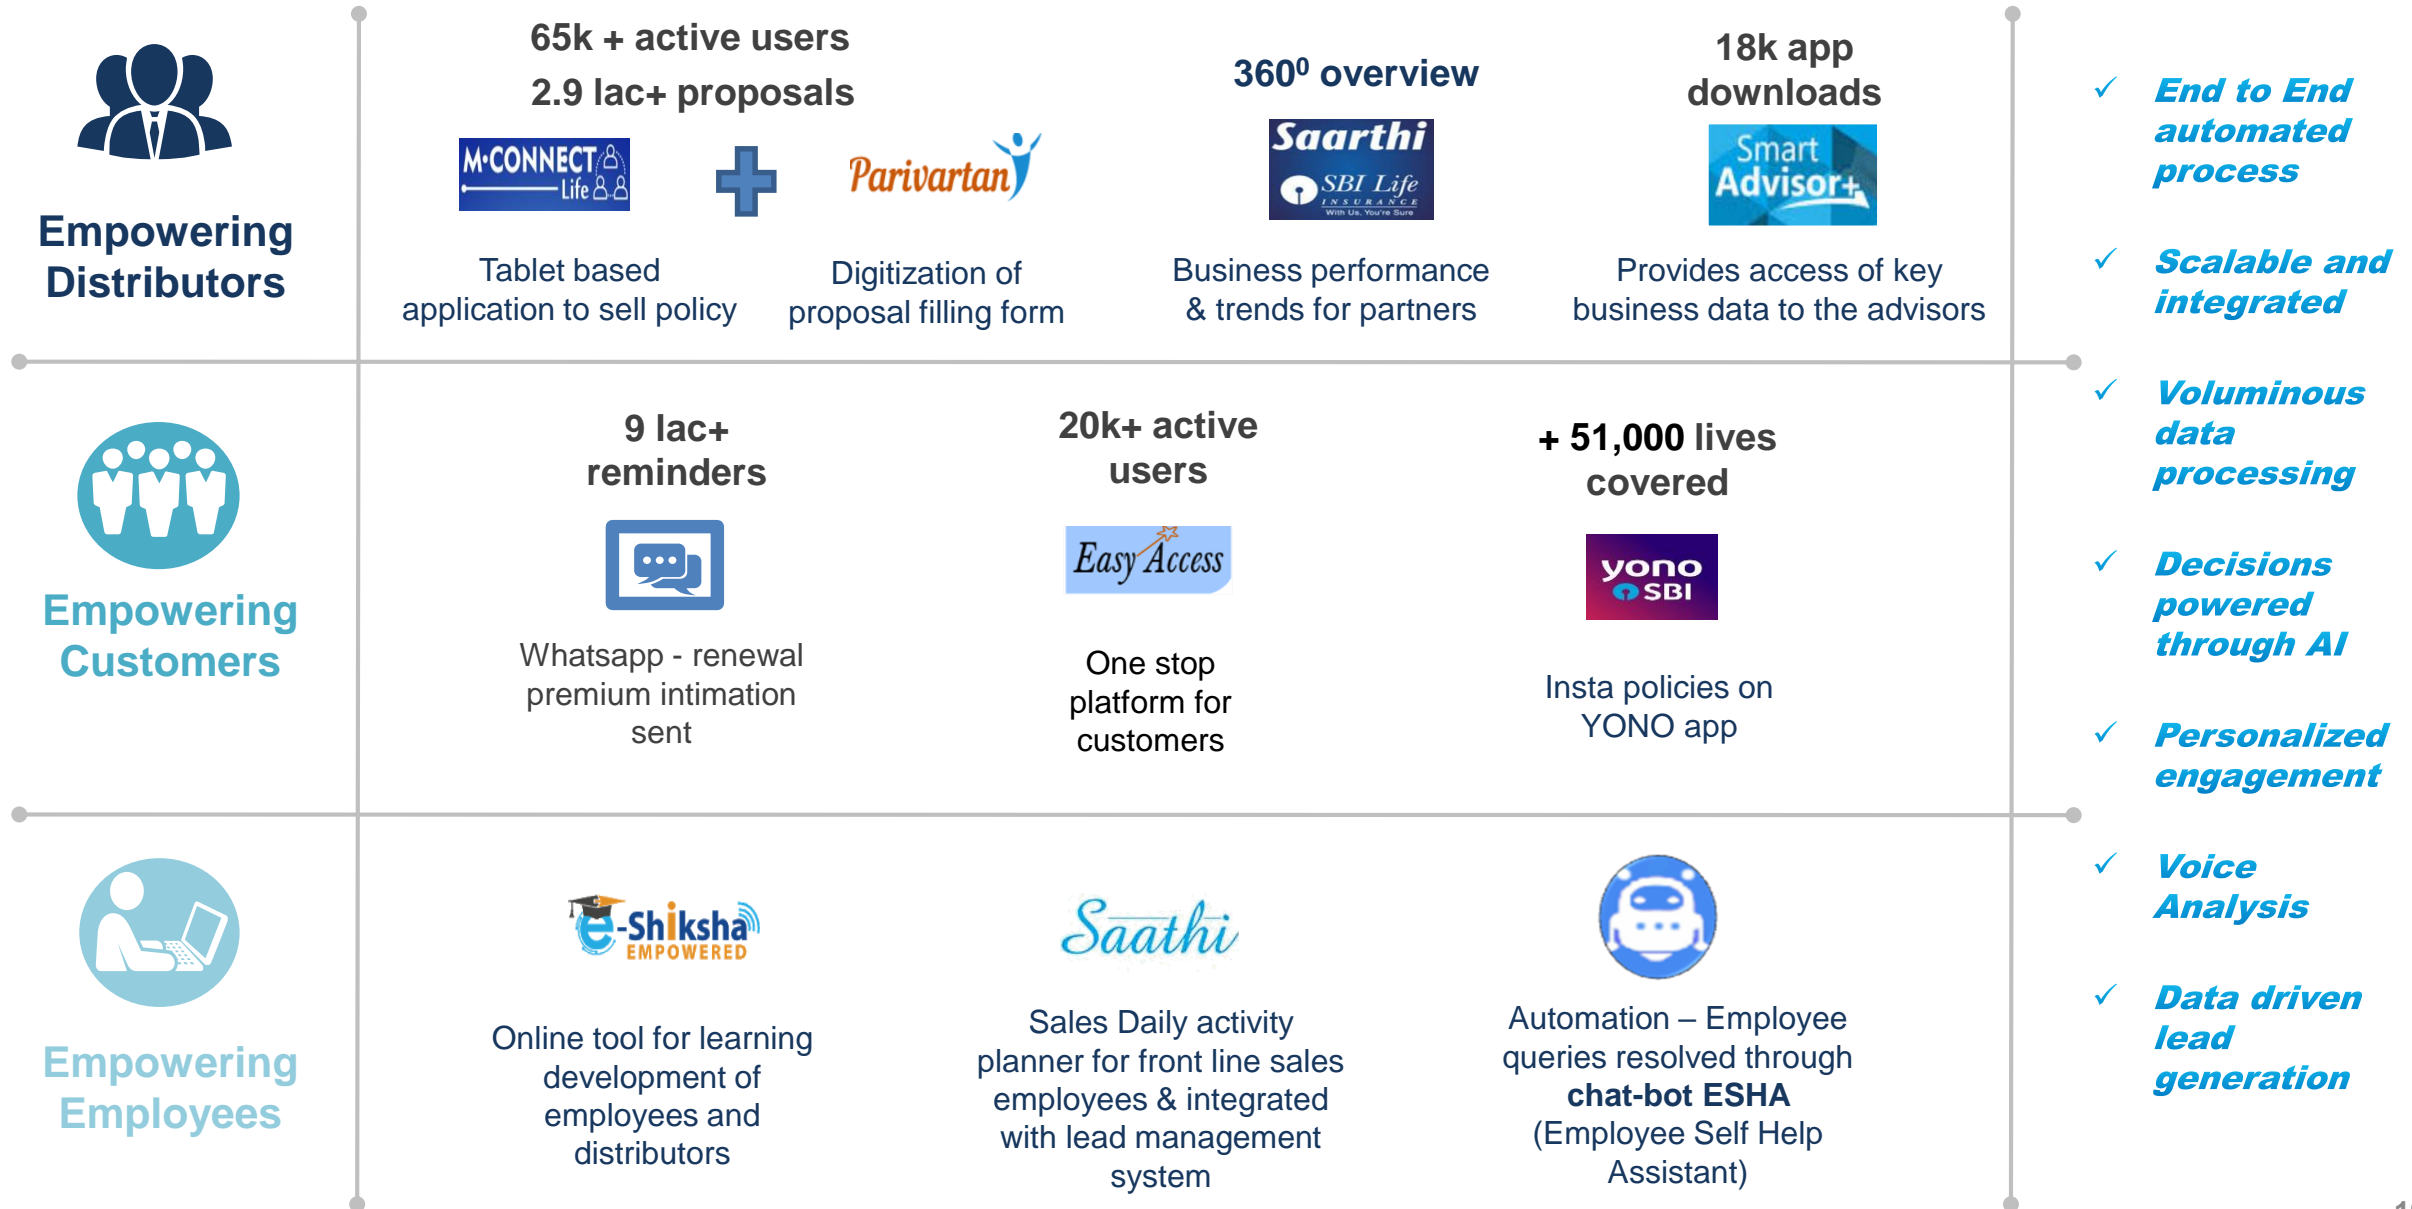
Empowering Distributors

65k + active users
2.9 lac+ proposals

M-CONNECT Life

Parivartan

Tablet based application to sell policy

Digitization of proposal filling form

$360^0$ overview

Saarthi
SBI Life INSURANCE
With Us, You're Sure

Business performance & trends for partners

18k app downloads

Smart Advisor+

Provides access of key business data to the advisors

Empowering Customers

9 lac+ reminders

Whatsapp - renewal premium intimation sent

20k+ active users

Easy Access

One stop platform for customers

+ 51,000 lives covered

yono SBI

Insta policies on YONO app

Empowering Employees

e-Shiksha EMPOWERED

Online tool for learning development of employees and distributors

Saathi

Sales Daily activity planner for front line sales employees & integrated with lead management system

Automation – Employee queries resolved through **chat-bot ESHA** (Employee Self Help Assistant)

✓ End to End automated process

✓ Scalable and integrated

✓ Voluminous data processing

✓ Decisions powered through AI

✓ Personalized engagement

✓ Voice Analysis

✓ Data driven lead generation